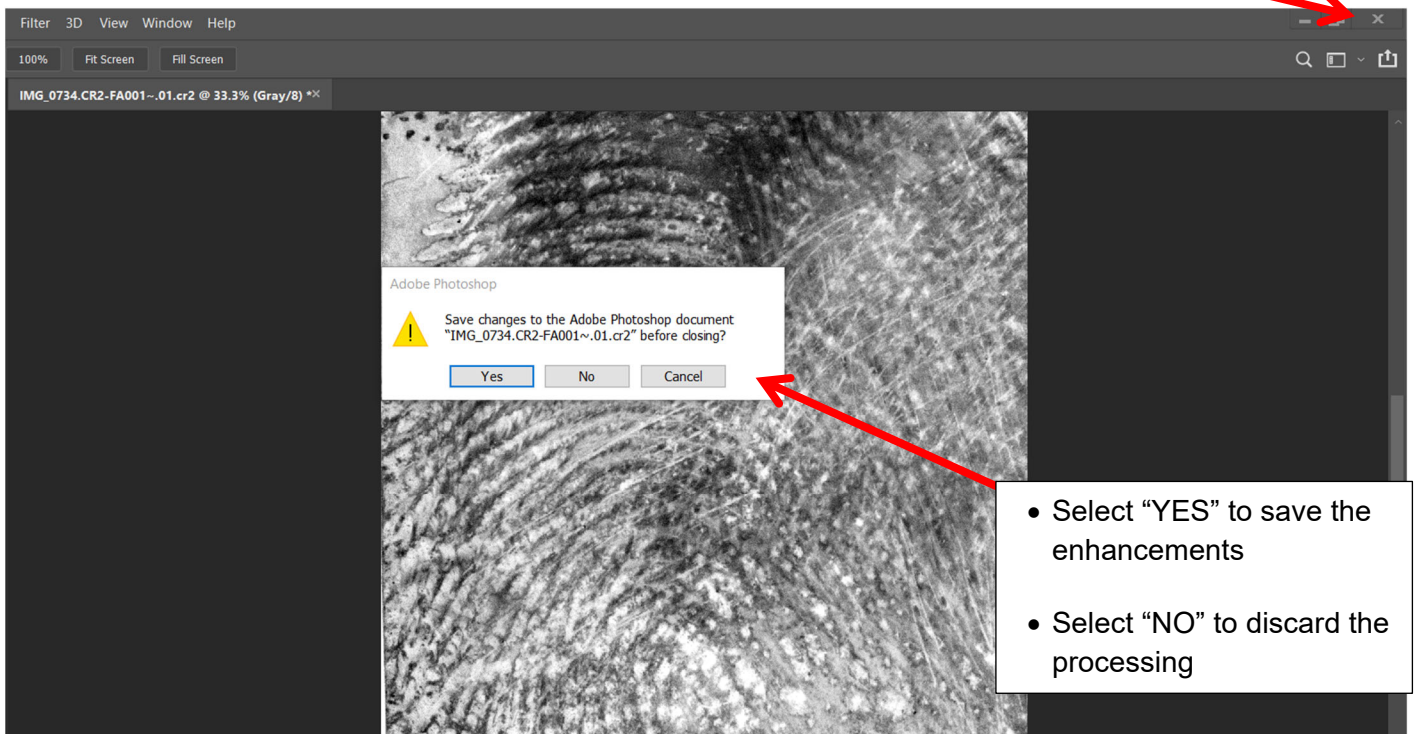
Filter 3D View Window Help

100% Fit Screen Fill Screen

IMG_0734.CR2-FA001~.01.cr2 @ 33.3% (Gray/8) *×

Adobe Photoshop

Save changes to the Adobe Photoshop document "IMG_0734.CR2-FA001~.01.cr2" before closing?

Yes No Cancel

• Select "YES" to save the enhancements

• Select "NO" to discard the processing